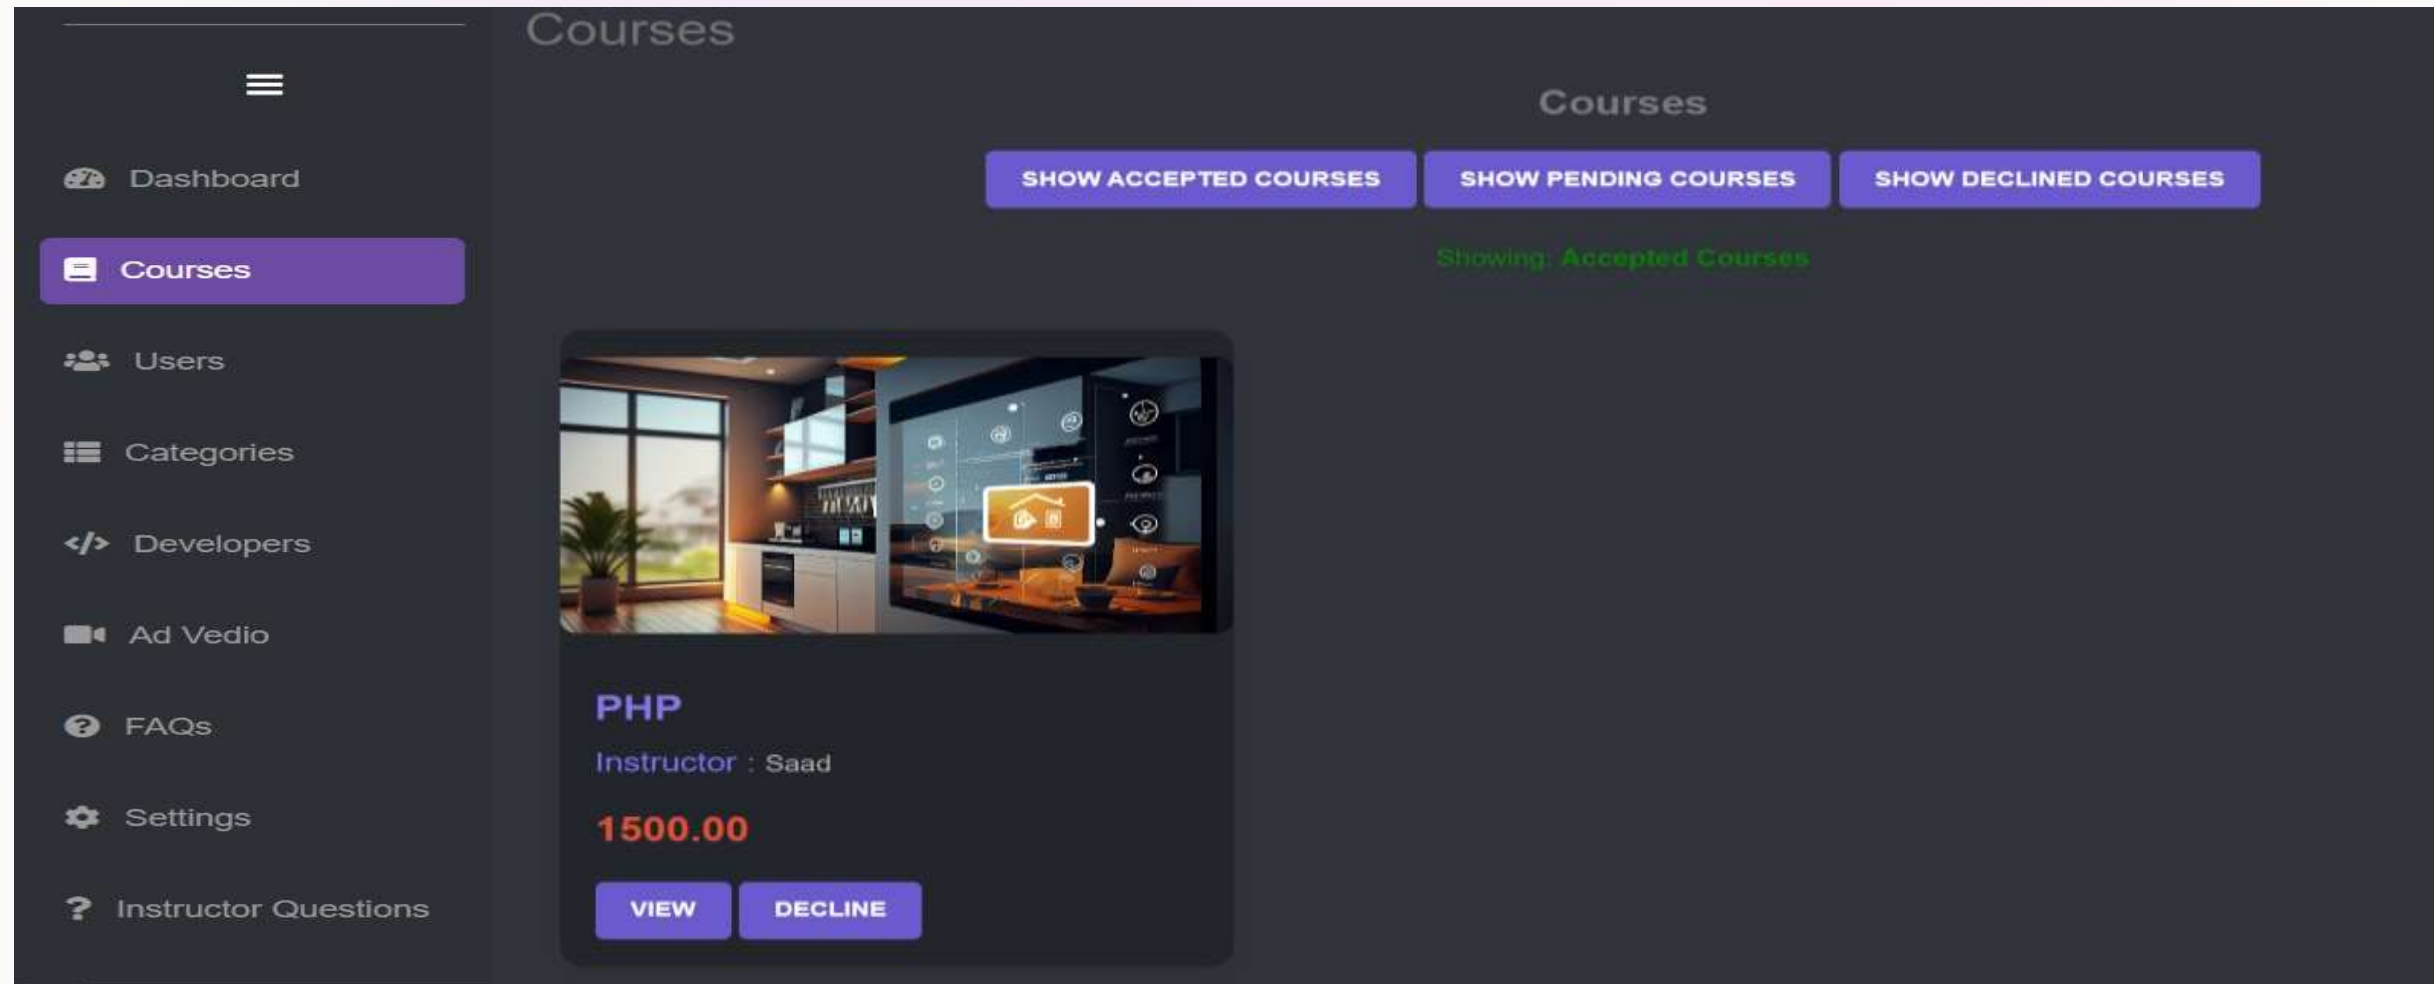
Dashboard

Courses

Users

Categories

Developers

Ad Vedio

FAQs

Settings

Instructor Questions

Courses

Courses

SHOW ACCEPTED COURSES SHOW PENDING COURSES SHOW DECLINED COURSES

Showing: Accepted Courses

PHP

Instructor : Saad

1500.00

VIEW DECLINE